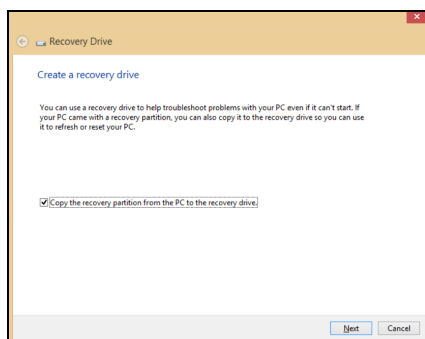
Recovery Drive

Create a recovery drive

You can use a recovery drive to help troubleshoot problems with your PC even if it can't start. If your PC came with a recovery partition, you can also copy it to the recovery drive so you can use it to refresh or reset your PC.

Copy the recovery partition from the PC to the recovery drive.

Next Cancel